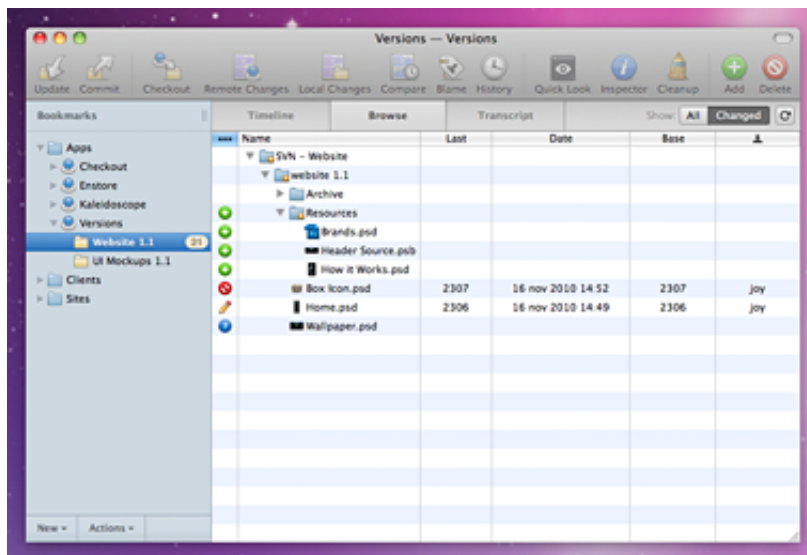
Versions — Versions

Update Commit Checkout Remote Changes Local Changes Compare Blame History Quick Look Inspector Cleanup Add Delete

Bookmarks

Apps
Checkout
Enstore
Kaleidoscope
Versions
Website 1.1 21
UI Mockups 1.1
Clients
Sites

New Actions

Timeline Browse Transcript Show: All Changed

| Name | Last | Date | Base | |
|---|---|---|---|---|
| SVN – Website | | | | |
| website 1.1 | | | | |
| Archive | | | | |
| Resources | | | | |
| Brands.psd | | | | |
| Header Source.psb | | | | |
| How it Works.psd | | | | |
| Box Icon.psd | 2307 | 16 nov 2010 14:52 | 2307 | joy |
| Home.psd | 2306 | 16 nov 2010 14:49 | 2306 | joy |
| Wallpaper.psd | | | | |